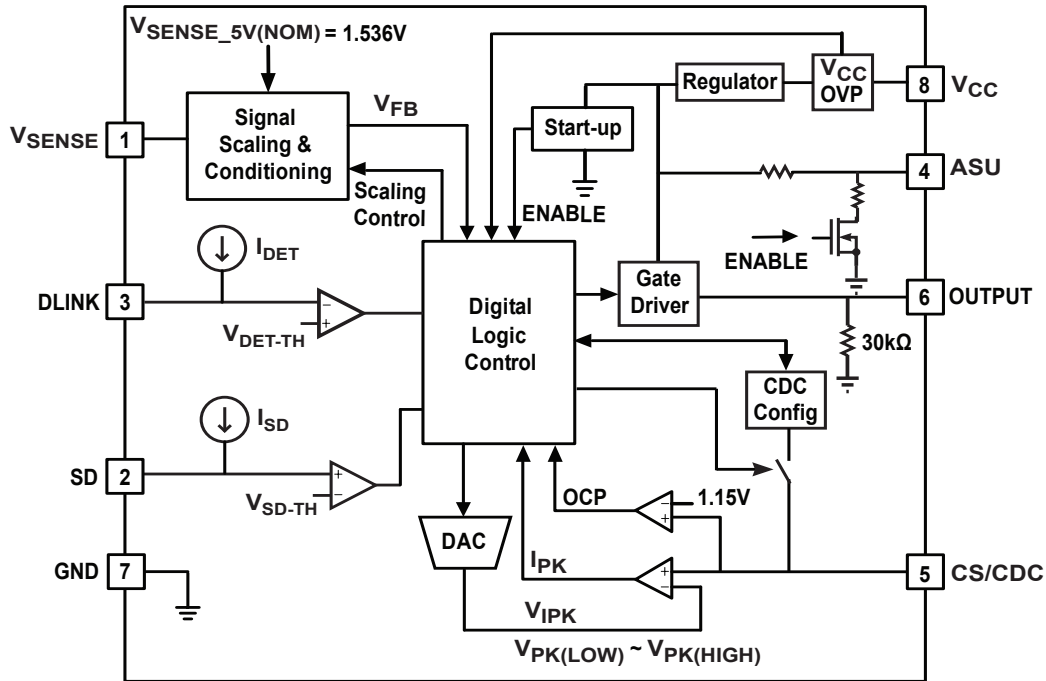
$V_{SENSE\_5V(NOM)}$ = 1.536V

$V_{SENSE}$ 1

Signal Scaling & Conditioning

$V_{FB}$

Scaling Control

Regulator

$V_{CC}$ OVP

8 $V_{CC}$

Start-up

4 ASU

ENABLE

$I_{DET}$

DLINK 3

$V_{DET-TH}$

Digital Logic Control

Gate Driver

ENABLE

6 OUTPUT

30kΩ

CDC Config

$I_{SD}$

SD 2

$V_{SD-TH}$

OCP

1.15V

DAC

GND 7

$I_{PK}$

5 CS/CDC

$V_{IPK}$

$V_{PK(LOW)}$ ~ $V_{PK(HIGH)}$